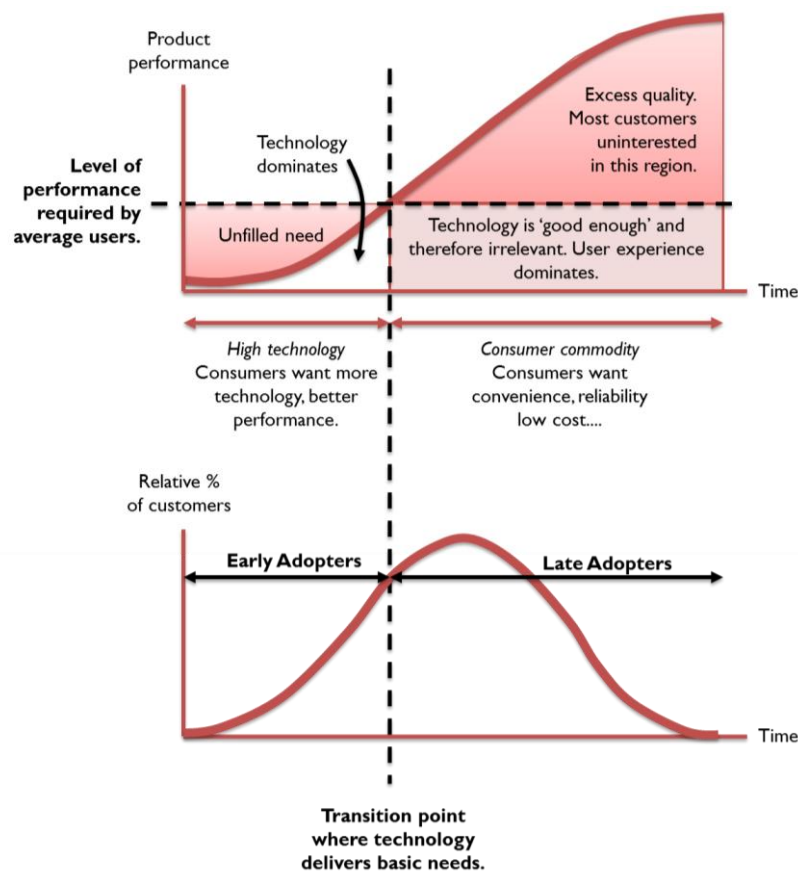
Product performance

Excess quality. Most customers uninterested in this region.

Technology dominates

Level of performance required by average users.

Unfilled need

Technology is 'good enough' and therefore irrelevant. User experience dominates.

Time

*High technology*
Consumers want more technology, better performance.

*Consumer commodity*
Consumers want convenience, reliability low cost....

Relative % of customers

Early Adopters

Late Adopters

Time

Transition point where technology delivers basic needs.